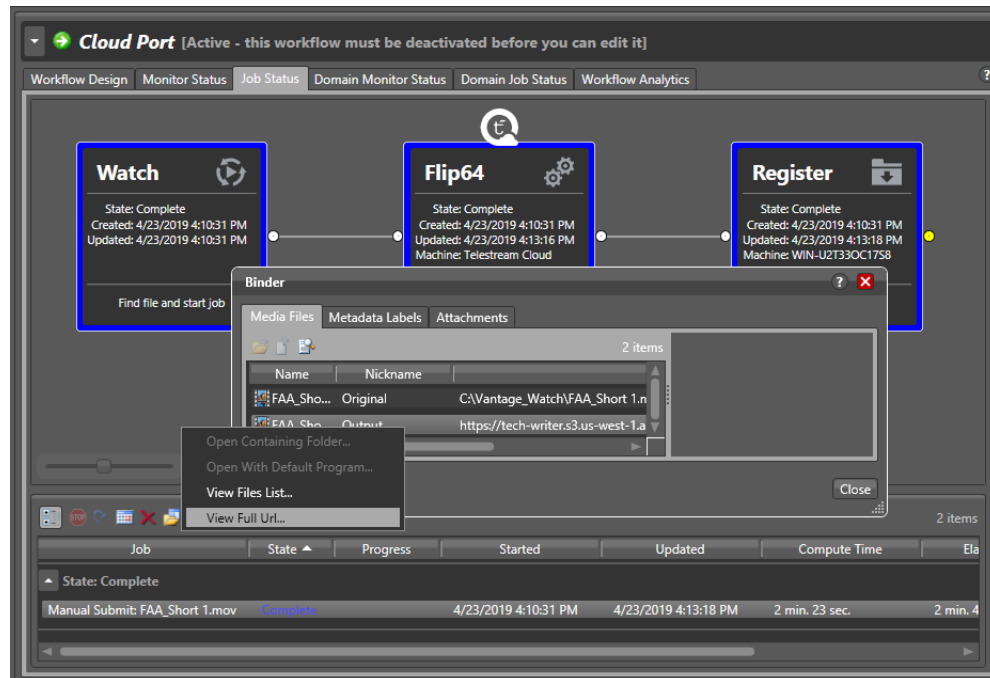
Cloud Port [Active - this workflow must be deactivated before you can edit it]

Workflow Design | Monitor Status | Job Status | Domain Monitor Status | Domain Job Status | Workflow Analytics

Watch
State: Complete
Created: 4/23/2019 4:10:31 PM
Updated: 4/23/2019 4:10:31 PM

Find file and start job

Flip64
State: Complete
Created: 4/23/2019 4:10:31 PM
Updated: 4/23/2019 4:13:16 PM
Machine: Telestream Cloud

Register
State: Complete
Created: 4/23/2019 4:10:31 PM
Updated: 4/23/2019 4:13:18 PM
Machine: WIN-U2T33OC17S8

Binder

Media Files | Metadata Labels | Attachments

2 items

| Name | Nickname | |
|---|---|---|
| FAA_Sho... | Original | C:\Vantage_Watch\FAA_Short 1.n |
| FAA_Sho... | Output | https://tech-writer.s3.us-west-1.a |

Open Containing Folder...
Open With Default Program...
View Files List...
View Full Url...

Close

2 items

| Job | State | Progress | Started | Updated | Compute Time | Ela |
|---|---|---|---|---|---|---|
| State: Complete | | | | | | |
| Manual Submit: FAA_Short 1.mov | Complete | | 4/23/2019 4:10:31 PM | 4/23/2019 4:13:18 PM | 2 min. 23 sec. | 2 min. 4 |